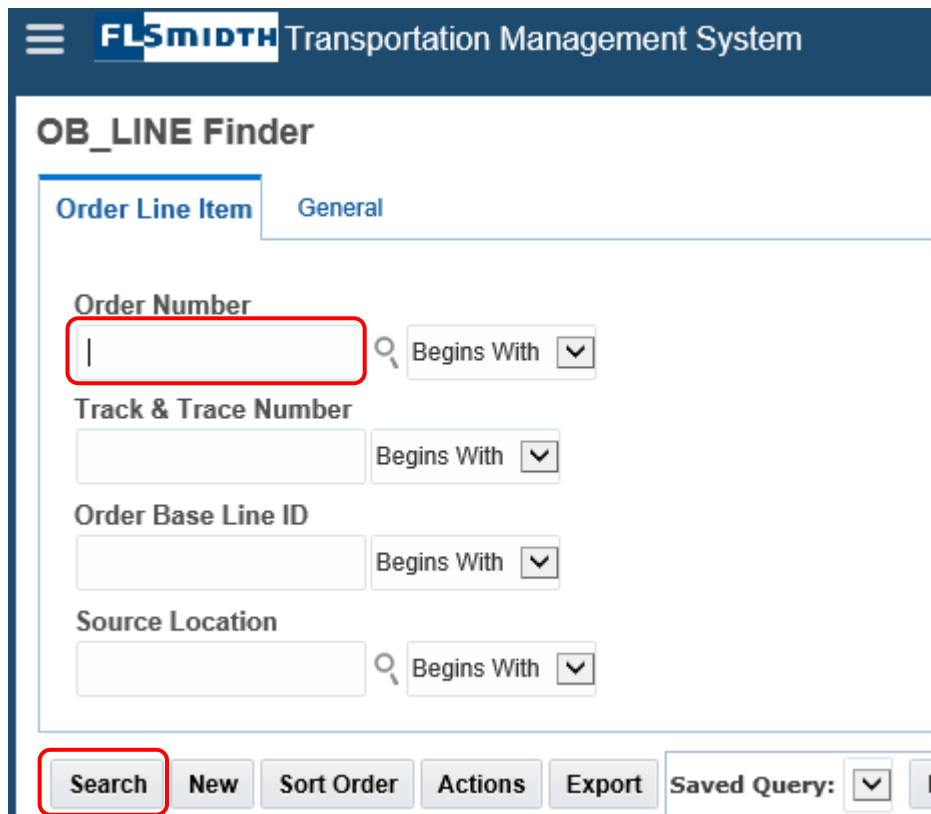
FLSMIDTH Transportation Management System

OB_LINE Finder

Order Line Item General

Order Number
Begins With

Track & Trace Number
Begins With

Order Base Line ID
Begins With

Source Location
Begins With

Search New Sort Order Actions Export Saved Query: